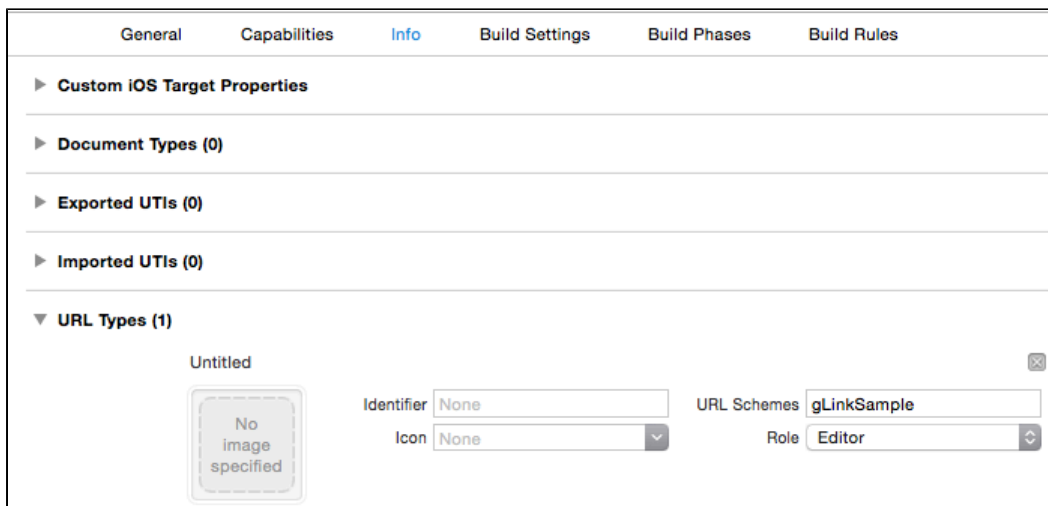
General Capabilities Info Build Settings Build Phases Build Rules

Custom iOS Target Properties

Document Types (0)

Exported UTIs (0)

Imported UTIs (0)

URL Types (1)

Untitled

No image specified

Identifier None

Icon None

URL Schemes gLinkSample

Role Editor